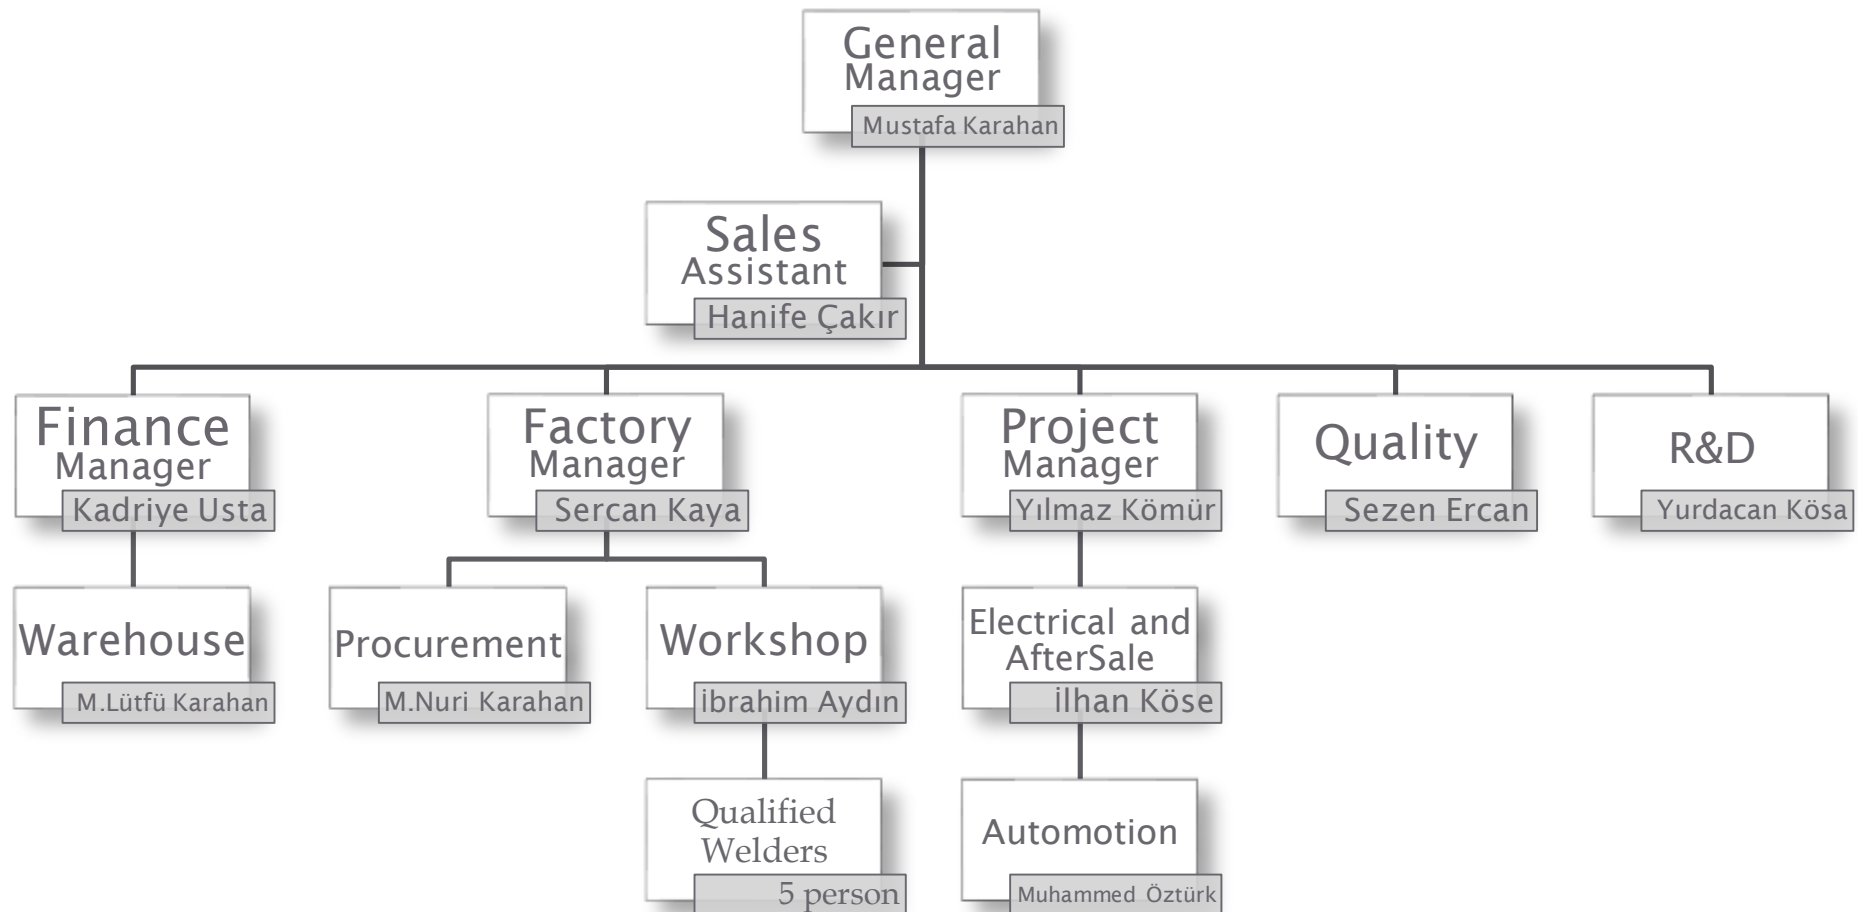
General Manager
Mustafa Karahan

Sales Assistant
Hanife Çakır

Finance Manager
Kadriye Usta

Factory Manager
Sercan Kaya

Project Manager
Yılmaz Kömür

Quality
Sezen Ercan

R&D
Yurdacan Kösa

Warehouse
M.Lütfü Karahan

Procurement
M.Nuri Karahan

Workshop
ibrahim Aydın

Electrical and AfterSale
İlhan Köse

Qualified Welders
5 person

Automotion
Muhammed Öztürk